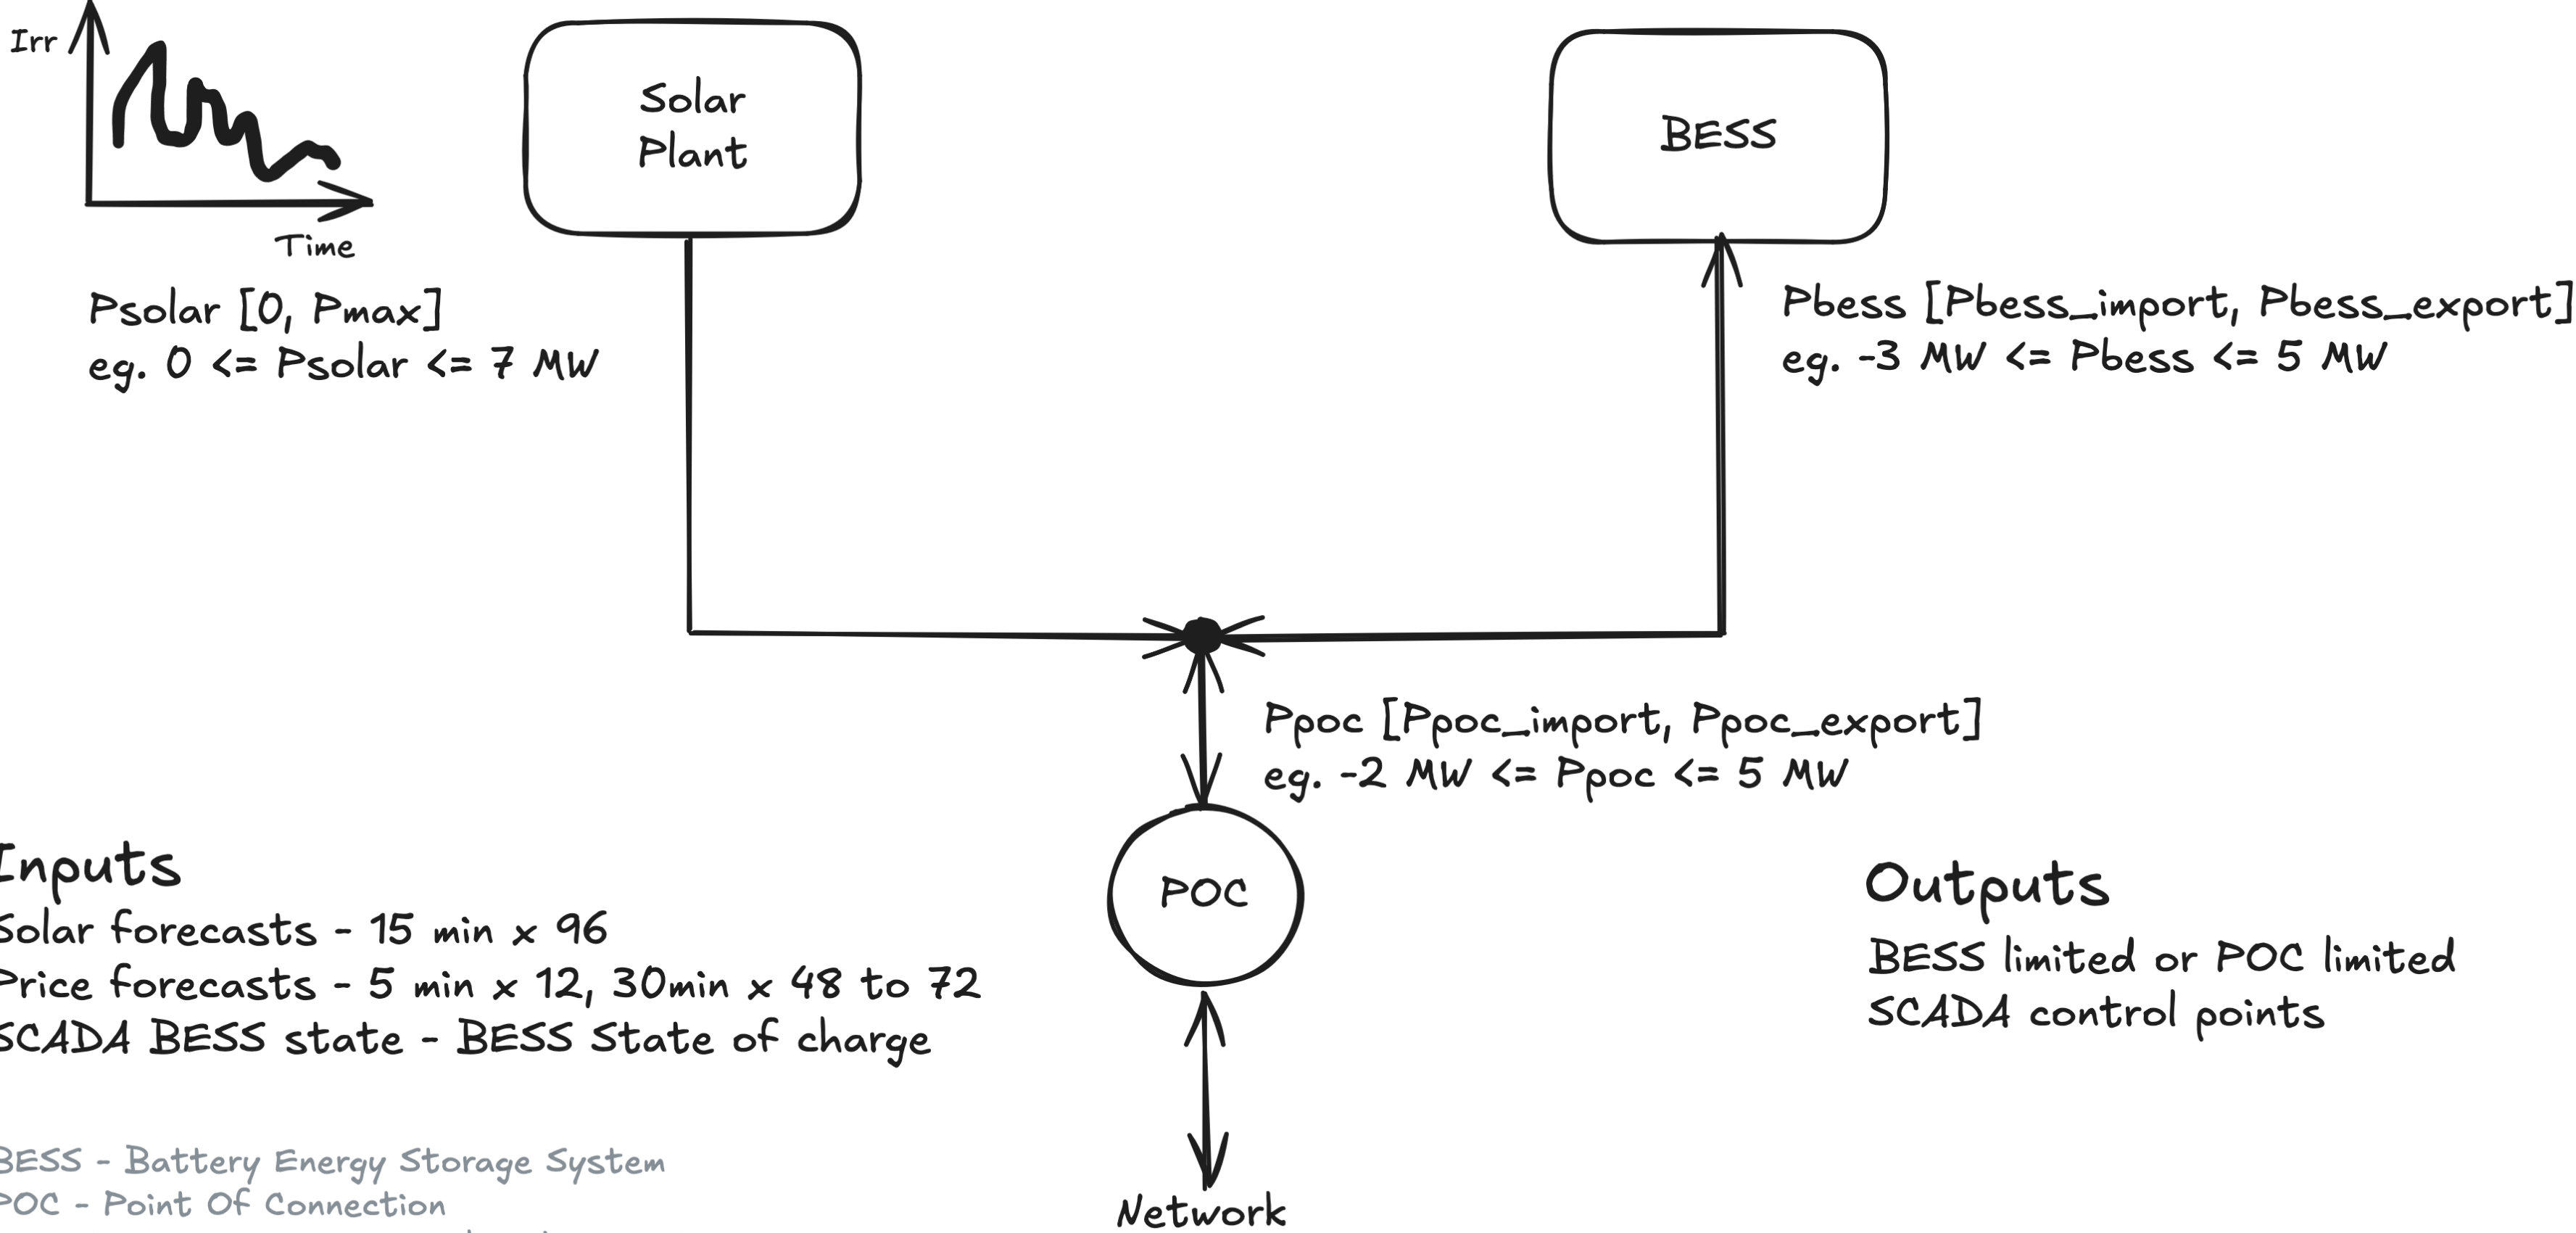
Irr

Time

Solar Plant

BESS

Psolar [0, Pmax]
eg. 0 <= Psolar <= 7 MW

Pbess [Pbess_import, Pbess_export]
eg. -3 MW <= Pbess <= 5 MW

Ppoc [Ppoc_import, Ppoc_export]
eg. -2 MW <= Ppoc <= 5 MW

POC

Network

Inputs
Solar forecasts - 15 min x 96
Price forecasts - 5 min x 12, 30min x 48 to 72
SCADA BESS state - BESS State of charge

Outputs
BESS limited or POC limited
SCADA control points

BESS - Battery Energy Storage System
POC - Point Of Connection